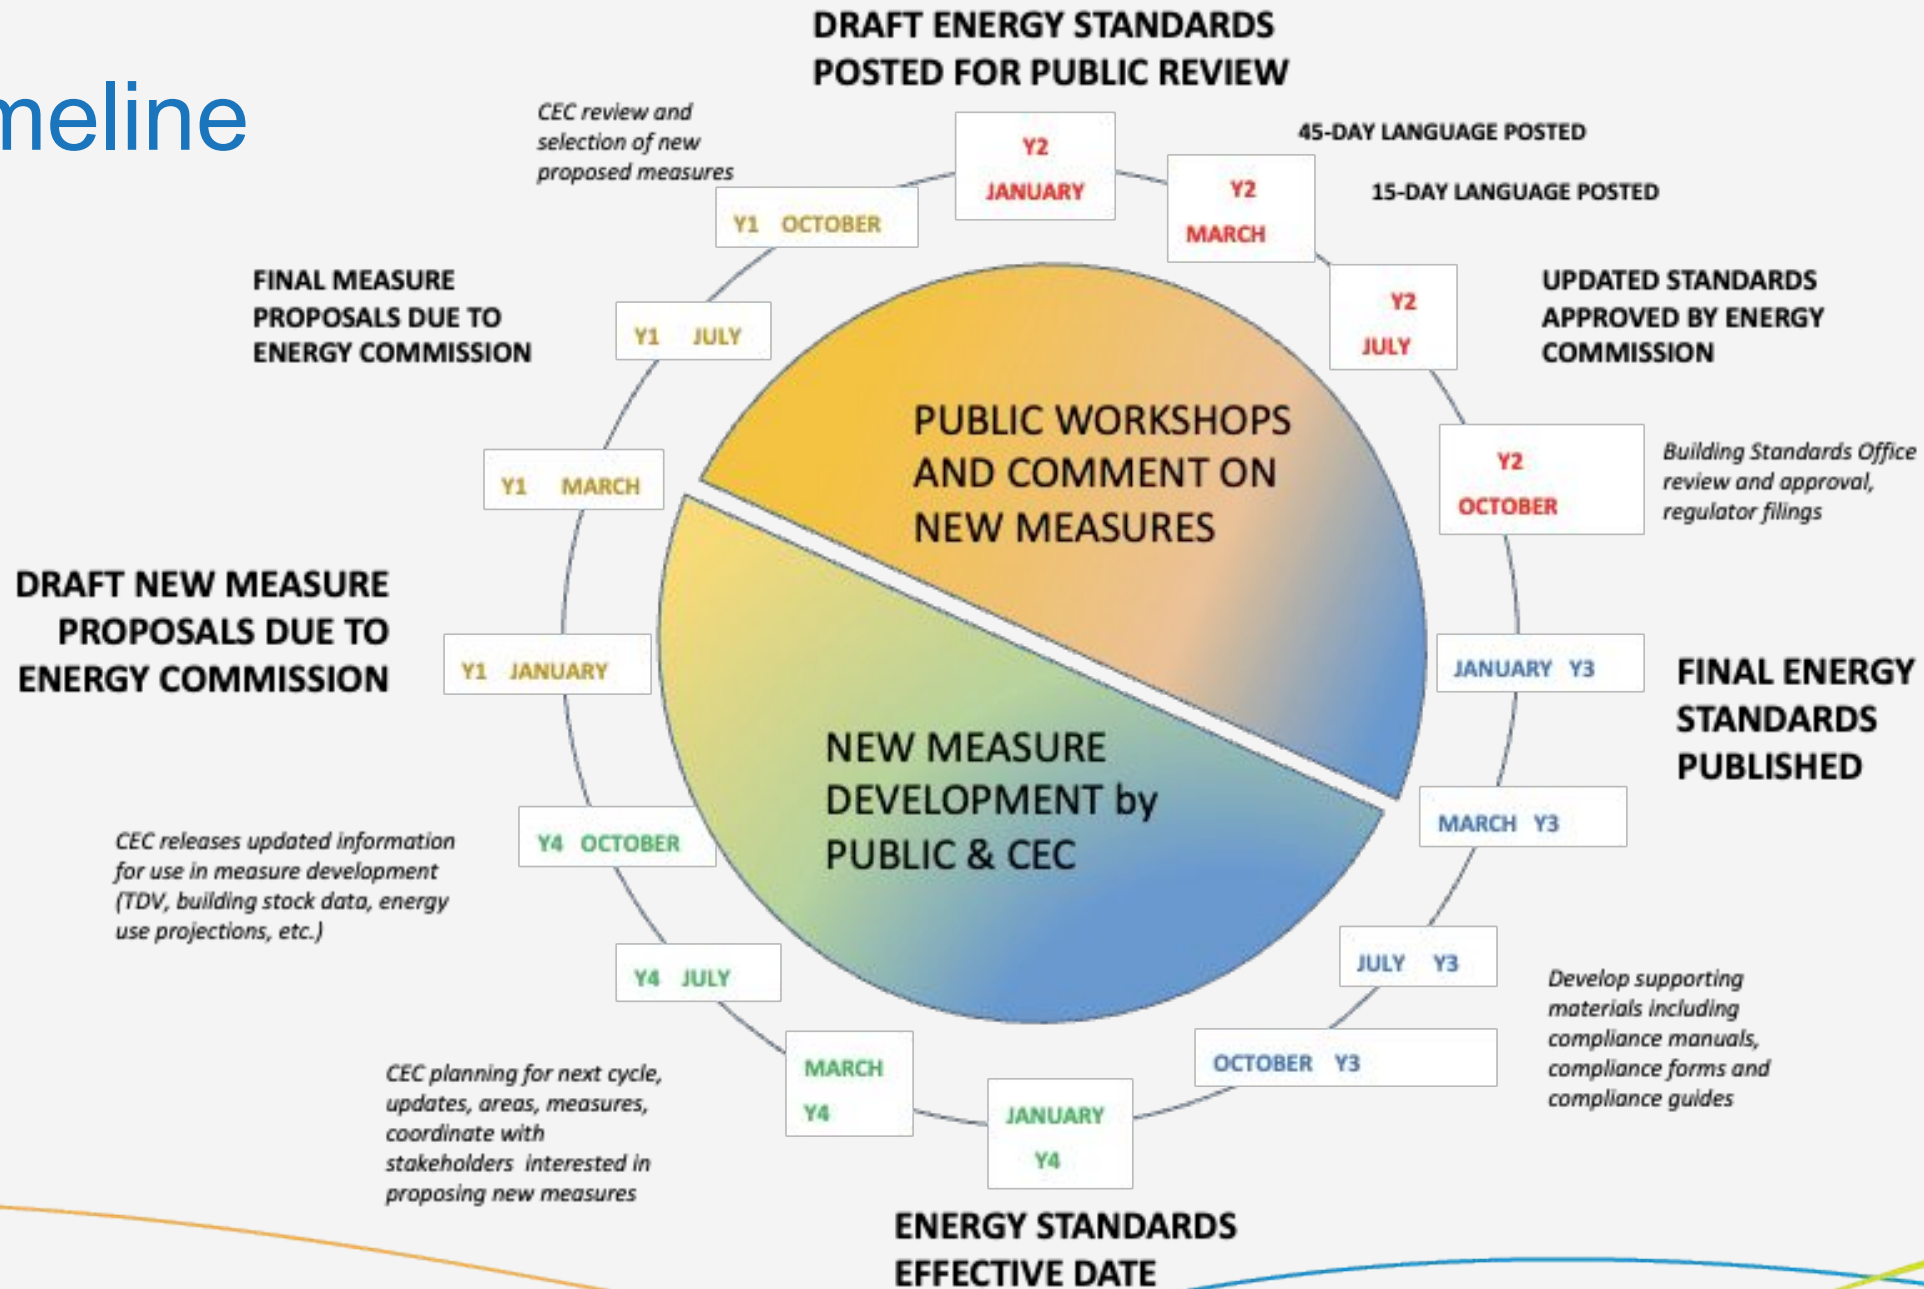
meline

DRAFT ENERGY STANDARDS POSTED FOR PUBLIC REVIEW

CEC review and selection of new proposed measures

Y2 JANUARY

45-DAY LANGUAGE POSTED

Y2 MARCH

15-DAY LANGUAGE POSTED

Y1 OCTOBER

FINAL MEASURE PROPOSALS DUE TO ENERGY COMMISSION

Y1 JULY

Y2 JULY

UPDATED STANDARDS APPROVED BY ENERGY COMMISSION

PUBLIC WORKSHOPS AND COMMENT ON NEW MEASURES

Y2 OCTOBER

Building Standards Office review and approval, regulator filings

Y1 MARCH

DRAFT NEW MEASURE PROPOSALS DUE TO ENERGY COMMISSION

Y1 JANUARY

JANUARY Y3

FINAL ENERGY STANDARDS PUBLISHED

NEW MEASURE DEVELOPMENT by PUBLIC & CEC

MARCH Y3

CEC releases updated information for use in measure development (TDV, building stock data, energy use projections, etc.)

Y4 OCTOBER

JULY Y3

Develop supporting materials including compliance manuals, compliance forms and compliance guides

Y4 JULY

OCTOBER Y3

MARCH Y4

JANUARY Y4

CEC planning for next cycle, updates, areas, measures, coordinate with stakeholders interested in proposing new measures

ENERGY STANDARDS EFFECTIVE DATE